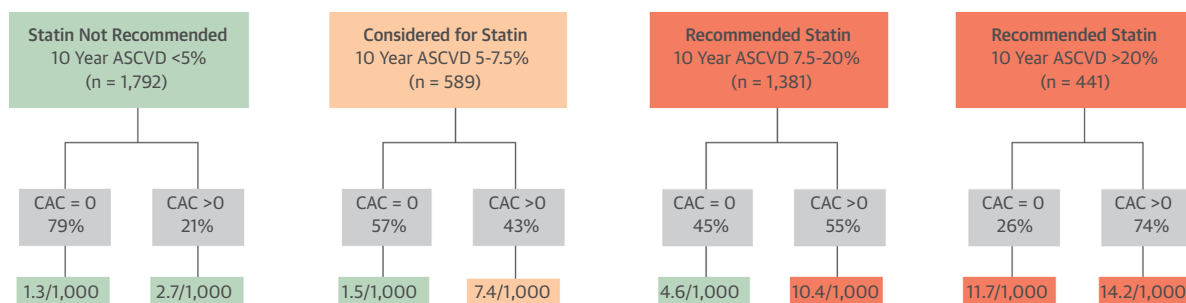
Statin Not Recommended
10 Year ASCVD <5%
(n = 1,792)

CAC = 0
79%

1.3/1,000

CAC >0
21%

2.7/1,000

Considered for Statin
10 Year ASCVD 5-7.5%
(n = 589)

CAC = 0
57%

1.5/1,000

CAC >0
43%

7.4/1,000

Recommended Statin
10 Year ASCVD 7.5-20%
(n = 1,381)

CAC = 0
45%

4.6/1,000

CAC >0
55%

10.4/1,000

Recommended Statin
10 Year ASCVD >20%
(n = 441)

CAC = 0
26%

11.7/1,000

CAC >0
74%

14.2/1,000